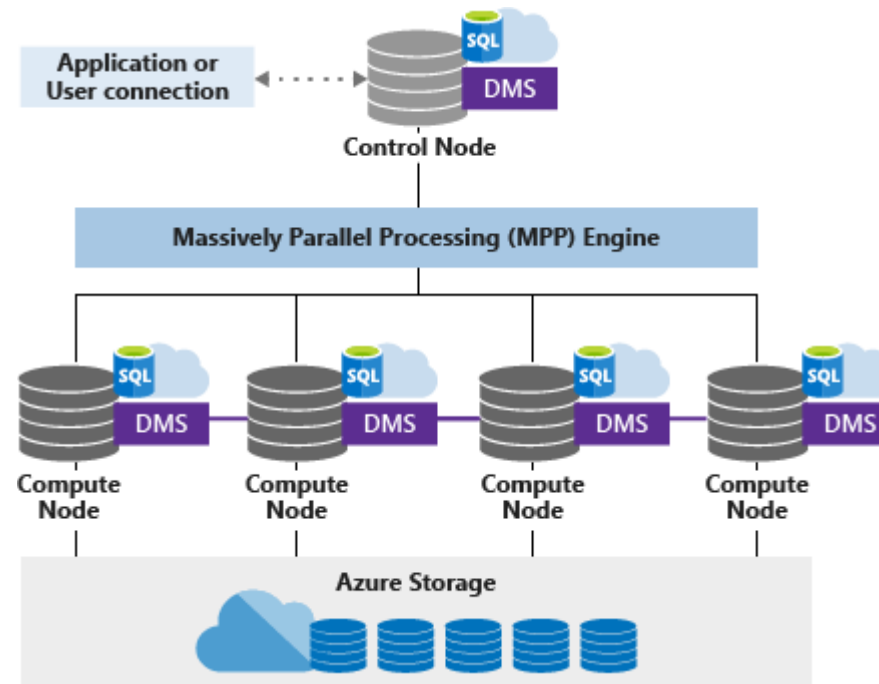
Application or User connection

SQL

DMS

Control Node

Massively Parallel Processing (MPP) Engine

SQL

DMS

Compute Node

SQL

DMS

Compute Node

SQL

DMS

Compute Node

SQL

DMS

Compute Node

Azure Storage